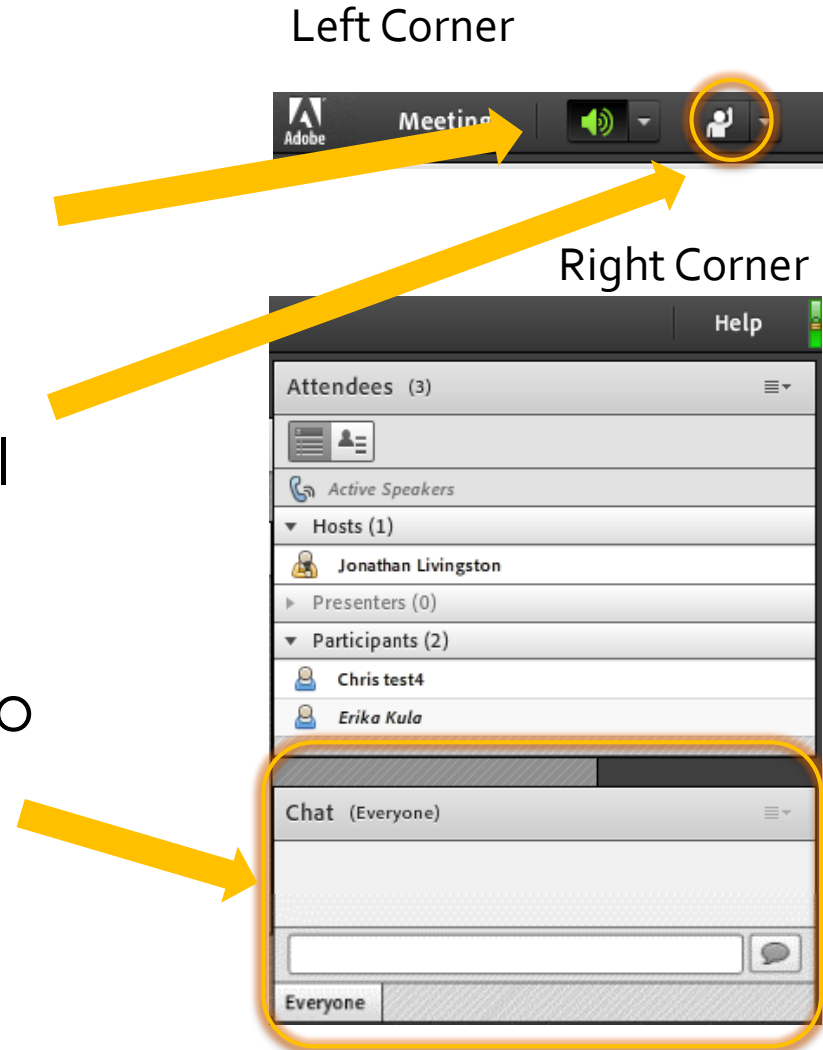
Left Corner

Adobe Meeting

Right Corner

Help

Attendees (3)

Active Speakers

Hosts (1)

Jonathan Livingston

Presenters (0)

Participants (2)

Chris test4

Erika Kula

Chat (Everyone)

Everyone

l

o